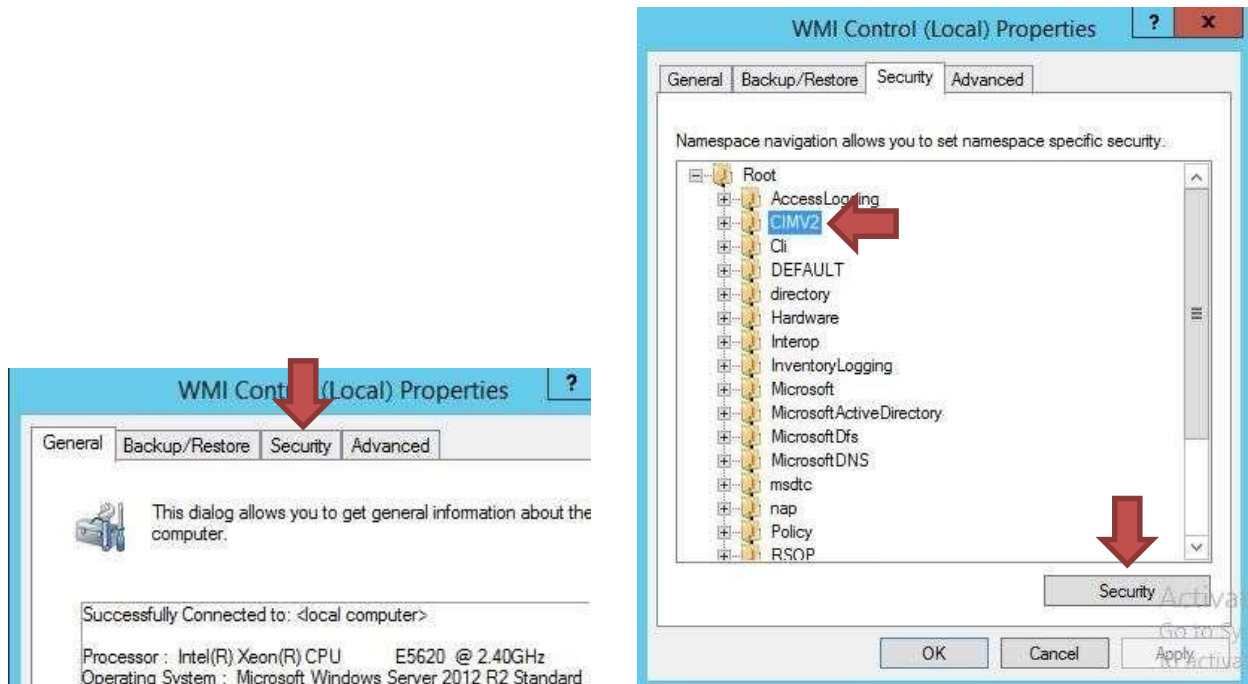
WMI Control (Local) Properties
?
General | Backup/Restore | Security | Advanced

This dialog allows you to get general information about the computer.

Successfully Connected to: <local computer>

Processor : Intel(R) Xeon(R) CPU E5620 @ 2.40GHz
Operating System : Microsoft Windows Server 2012 R2 Standard

WMI Control (Local) Properties
? x
General | Backup/Restore | Security | Advanced

Namespace navigation allows you to set namespace specific security.

Root
AccessLogging
CIMV2
Cli
DEFAULT
directory
Hardware
Interop
InventoryLogging
Microsoft
MicrosoftActiveDirectory
MicrosoftDfs
MicrosoftDNS
msdtc
nap
Policy
RSOP

Security

OK | Cancel | Apply

Activa
Go to Sy
to activa